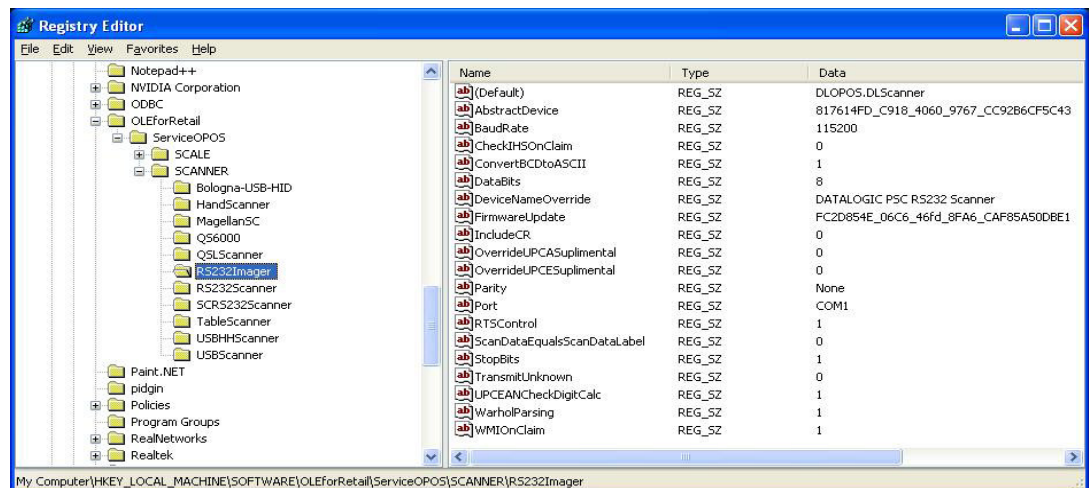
Registry Editor

File Edit View Favorites Help

Notepad++
NVIDIA Corporation
ODBC
OLEforRetail
ServiceOPOS
SCALE
SCANNER
Bologna-USB-HID
HandScanner
MagellanSC
QS6000
QSLScanner
RS232Imager
RS232Scanner
SCRS232Scanner
TableScanner
USBHHScanner
USBScanner
Paint.NET
pidgin
Policies
Program Groups
RealNetworks
Realtek

| Name | Type | Data |
|---|---|---|
| (Default) | REG_SZ | DLOPOS.DLScanner |
| AbstractDevice | REG_SZ | 817614FD_C918_4060_9767_CC92B6CF5C43 |
| BaudRate | REG_SZ | 115200 |
| CheckIHSOnClaim | REG_SZ | 0 |
| ConvertBCDtoASCII | REG_SZ | 1 |
| DataBits | REG_SZ | 8 |
| DeviceNameOverride | REG_SZ | DATALOGIC PSC RS232 Scanner |
| FirmwareUpdate | REG_SZ | FC2D854E_06C6_46fd_8FA6_CAF85A50DBE1 |
| IncludeCR | REG_SZ | 0 |
| OverrideUPCASuplimental | REG_SZ | 0 |
| OverrideUPCESuplimental | REG_SZ | 0 |
| Parity | REG_SZ | None |
| Port | REG_SZ | COM1 |
| RTSControl | REG_SZ | 1 |
| ScanDataEqualsScanDataLabel | REG_SZ | 0 |
| StopBits | REG_SZ | 1 |
| TransmitUnknown | REG_SZ | 0 |
| UPCEANCheckDigitCalc | REG_SZ | 1 |
| WarholParsing | REG_SZ | 1 |
| WMIOnClaim | REG_SZ | 1 |

My Computer\HKEY_LOCAL_MACHINE\SOFTWARE\OLEforRetail\ServiceOPOS\SCANNER\RS232Imager